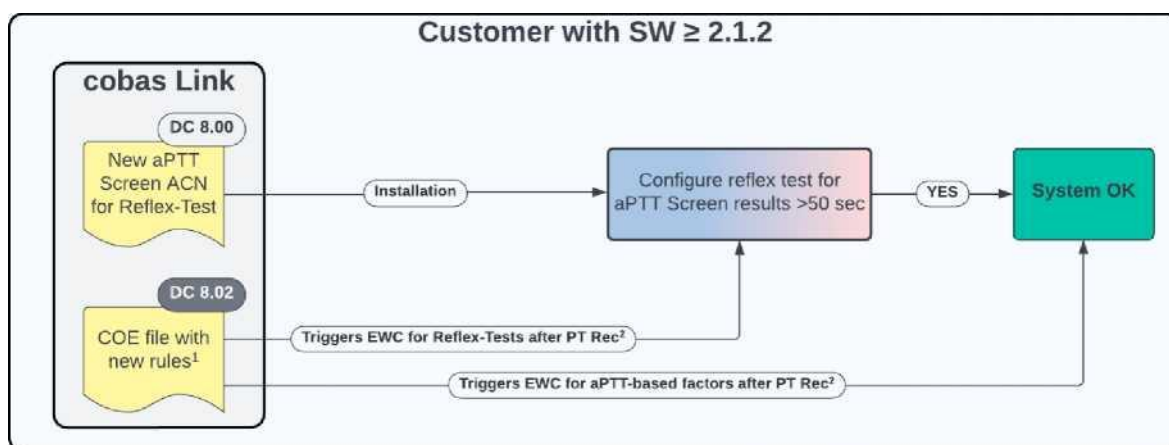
Customer with SW ≥ 2.1.2

cobas Link

DC 8.00

New aPTT Screen ACN for Reflex-Test

Installation

Configure reflex test for aPTT Screen results >50 sec

YES

System OK

DC 8.02

COE file with new rules$^1$

Triggers EWC for Reflex-Tests after PT Rec$^2$

Triggers EWC for aPTT-based factors after PT Rec$^2$